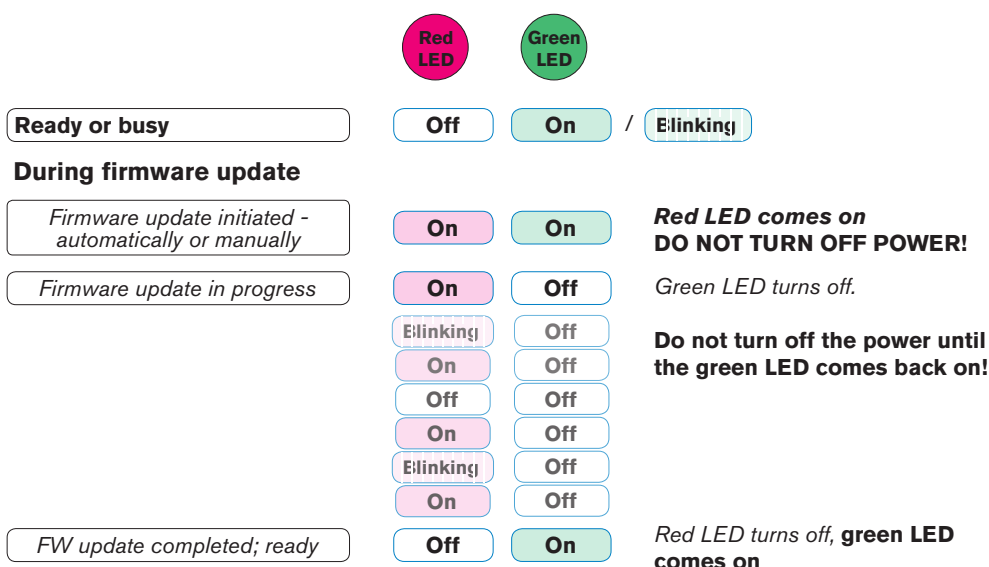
Red LED

Green LED

Ready or busy | Off | On / Blinking

During firmware update

Firmware update initiated - automatically or manually | On | On | Red LED comes on DO NOT TURN OFF POWER!

Firmware update in progress | On | Off | Green LED turns off.

Blinking | Off

On | Off

Off | Off

On | Off

Blinking | Off

On | Off

Do not turn off the power until the green LED comes back on!

FW update completed; ready | Off | On | Red LED turns off, green LED comes on